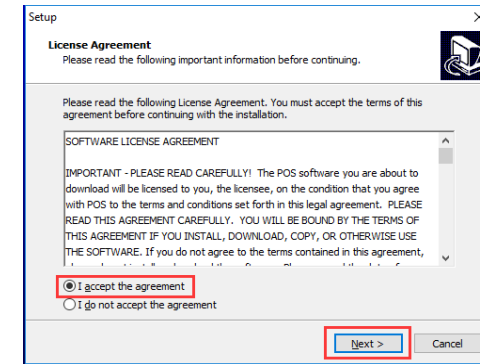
Setup

License Agreement
Please read the following important information before continuing.

Please read the following License Agreement. You must accept the terms of this agreement before continuing with the installation.

SOFTWARE LICENSE AGREEMENT

IMPORTANT - PLEASE READ CAREFULLY! The POS software you are about to download will be licensed to you, the licensee, on the condition that you agree with POS to the terms and conditions set forth in this legal agreement. PLEASE READ THIS AGREEMENT CAREFULLY. YOU WILL BE BOUND BY THE TERMS OF THIS AGREEMENT IF YOU INSTALL, DOWNLOAD, COPY, OR OTHERWISE USE THE SOFTWARE. If you do not agree to the terms contained in this agreement, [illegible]

I accept the agreement
I do not accept the agreement

Next >
Cancel